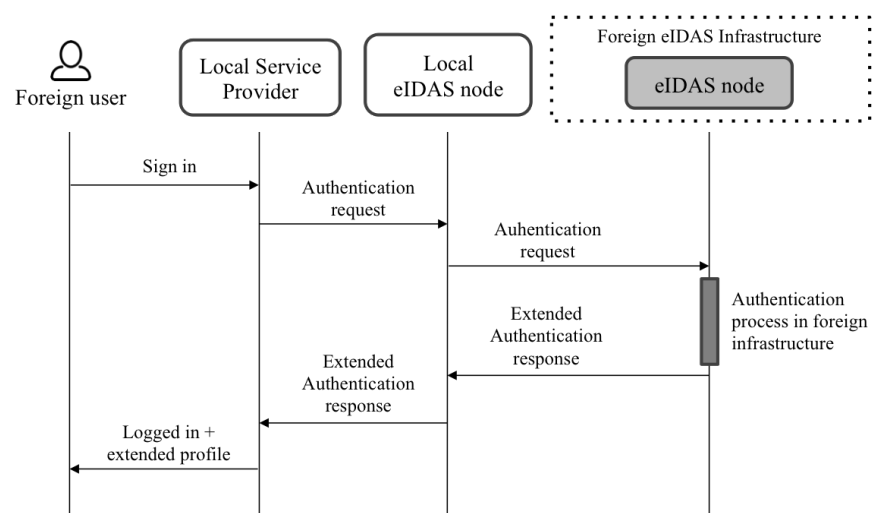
Foreign user

Local Service Provider

Local eIDAS node

Foreign eIDAS Infrastructure

eIDAS node

Sign in

Authentication request

Auhentication request

Authentication process in foreign infrastructure

Extended Authentication response

Extended Authentication response

Logged in + extended profile